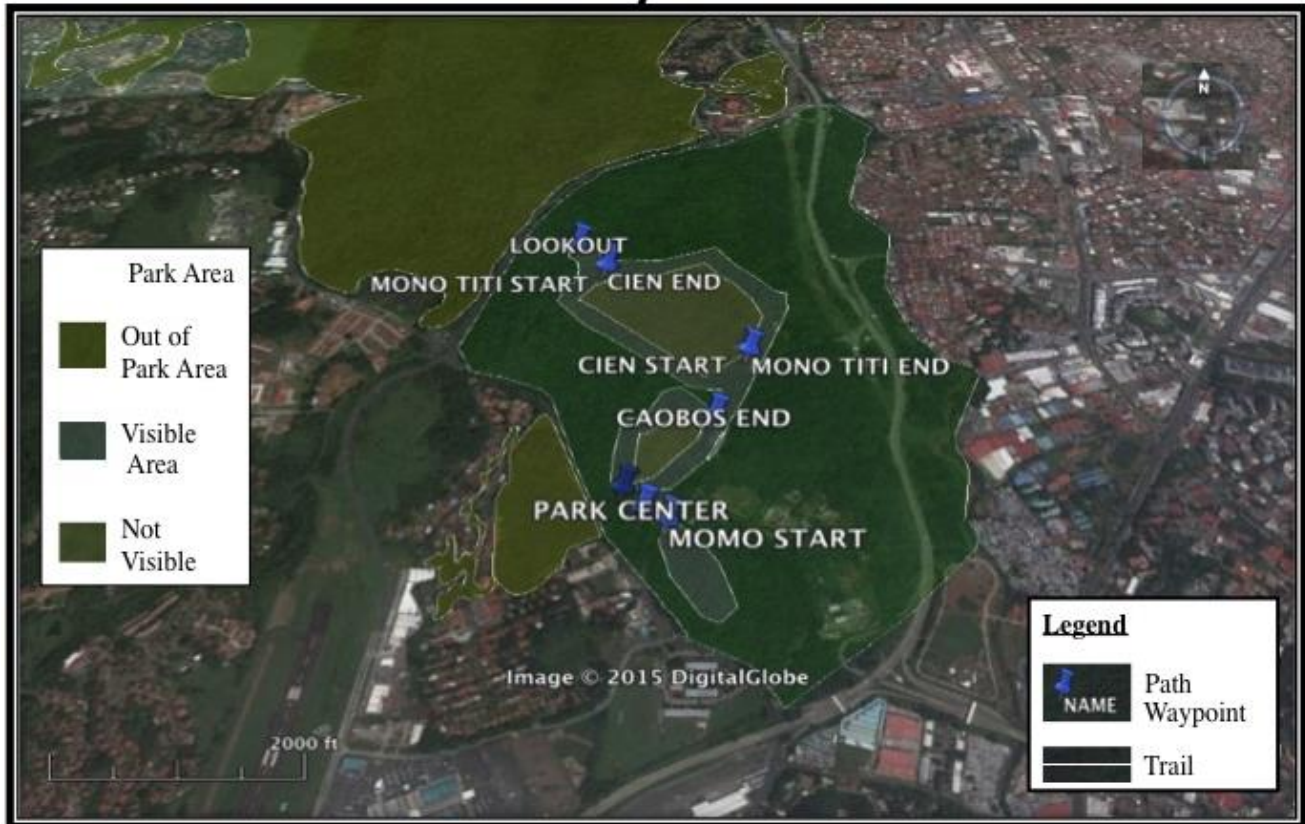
N

Park Area

Out of Park Area

Visible Area

Not Visible

LOOKOUT

MONO TITI START

CIEN END

CIEN START

MONO TITI END

CAOBOS END

PARK CENTER

MOMO START

Image © 2015 DigitalGlobe

2000 ft

Legend

NAME

Path Waypoint

Trail